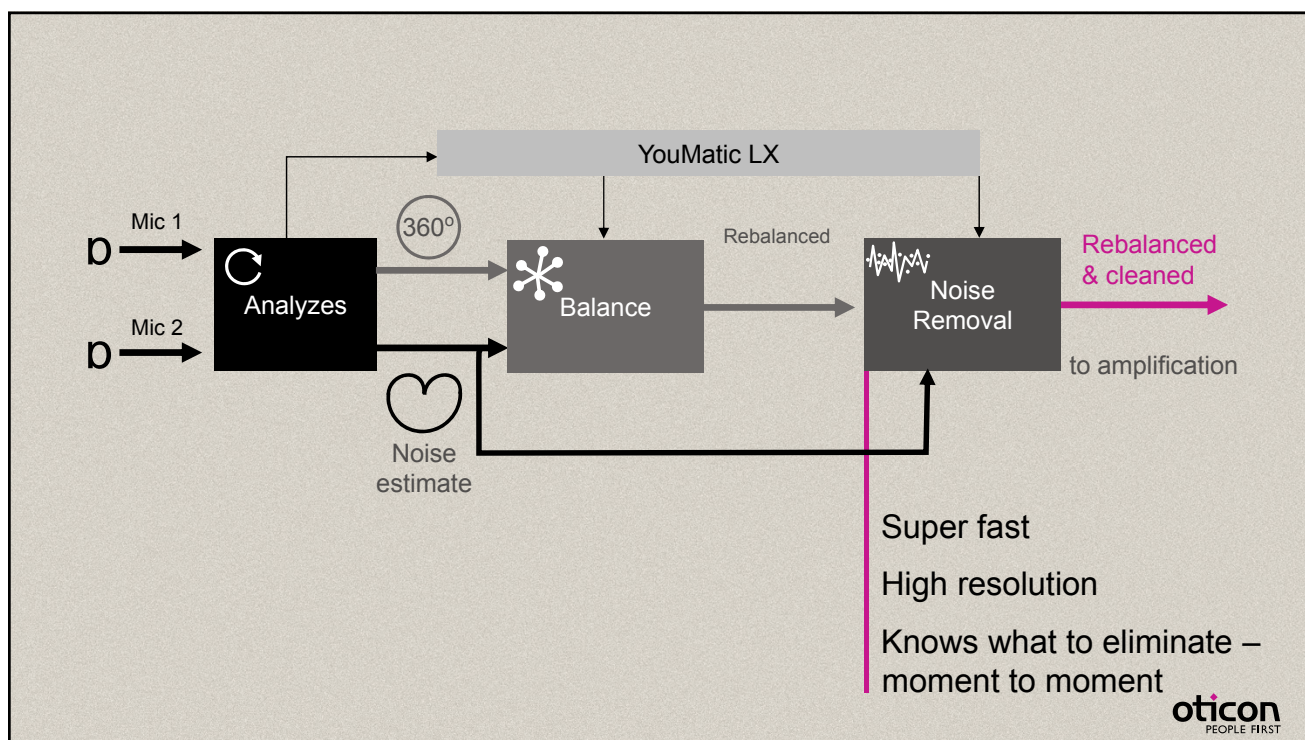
YouMatic LX

Mic 1

Mic 2

Analyzes

360°

Balance

Rebalanced

Noise Removal

Rebalanced & cleaned

to amplification

Noise estimate

Super fast

High resolution

Knows what to eliminate – moment to moment

oticon
PEOPLE FIRST